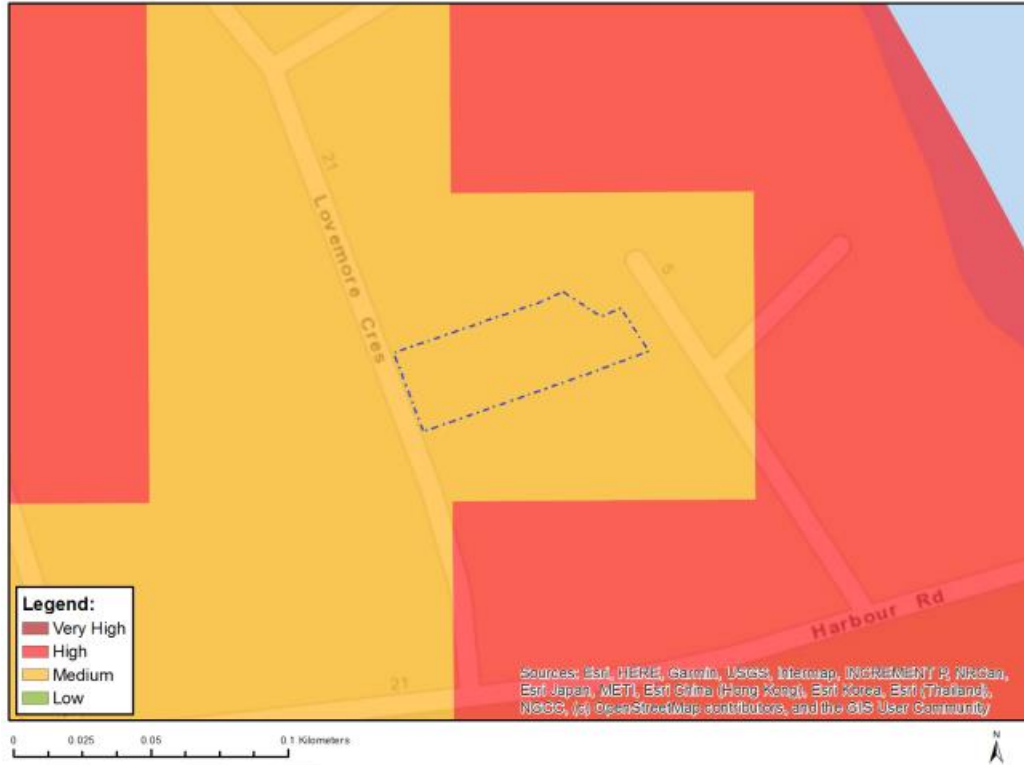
21
Lovemore Cres
5
Harbour Rd
21

Legend:
Very High
High
Medium
Low

Sources: Esri, HERE, Garmin, USGS, Intermap, INCREMENT P, NRCan, Esri Japan, METI, Esri China (Hong Kong), Esri Korea, Esri (Thailand), NGCC, (c) OpenStreetMap contributors, and the GIS User Community

0 0.025 0.05 0.1 Kilometers

N